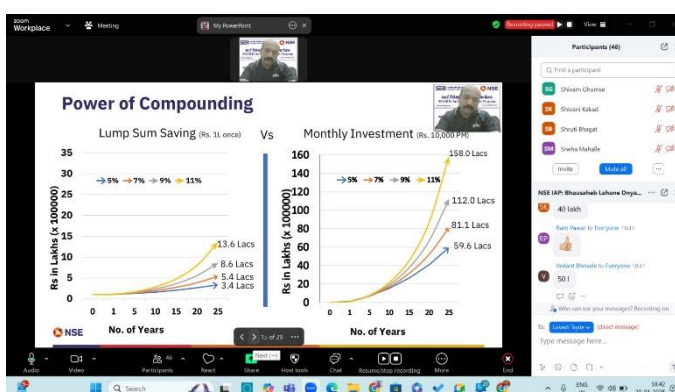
zoom Workplace Meeting My PowerPoint Recording paused View

Participants (46)

Find a participant

SG Shivam Ghorse

SK Shivani Kakad

SB Shruti Bhagat

SM Sneha Mahalle

Invite Mute all

NSE IAP: Bhausaheb Lahane Dnya...

40 lakh

Ram Pawar to Everyone 18:41

Vedant Bhosale to Everyone 18:41

50 l

Who can see your messages? Recording on

To: Lokesh Tayde (Direct message)

Type message here...

Power of Compounding

Lump Sum Saving (Rs. 1L once) Vs Monthly Investment (Rs. 10,000 PM)

5% 7% 9% 11%

Rs in Lakhs (x 100000)

35 30 25 20 15 10 5 0

0 1 5 10 15 20 25

No. of Years

13.6 Lacs
8.6 Lacs
5.4 Lacs
3.4 Lacs

5% 7% 9% 11%

Rs in Lakhs (x 100000)

160 140 120 100 80 60 40 20 0

0 1 5 10 15 20 25

No. of Years

158.0 Lacs
112.0 Lacs
81.1 Lacs
59.6 Lacs

NSE

1 of 29

Audio Video Participants 46 React Share Host tools Chat Resume/stop recording More End

Search

ENG IN 18:42